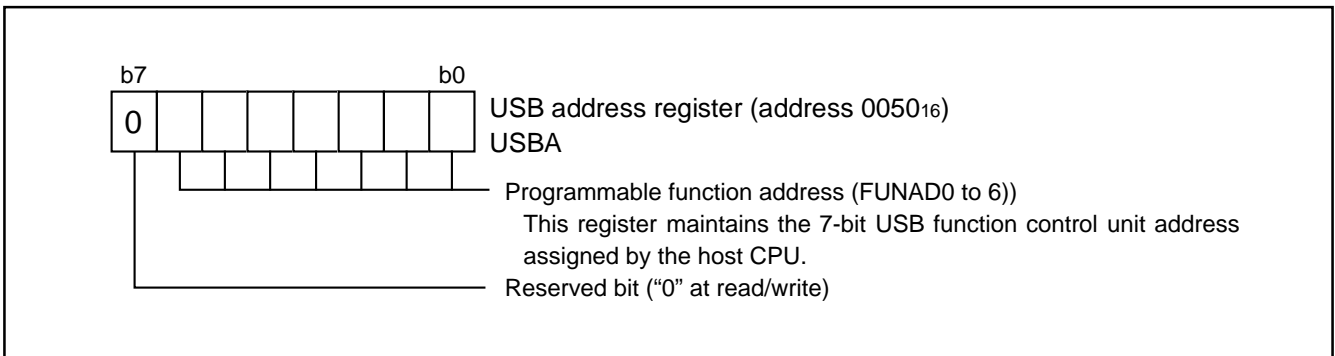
b7 b0

0

USB address register (address $0050_{16}$)
USBA

Programmable function address (FUNAD0 to 6))
This register maintains the 7-bit USB function control unit address assigned by the host CPU.

Reserved bit (“0” at read/write)